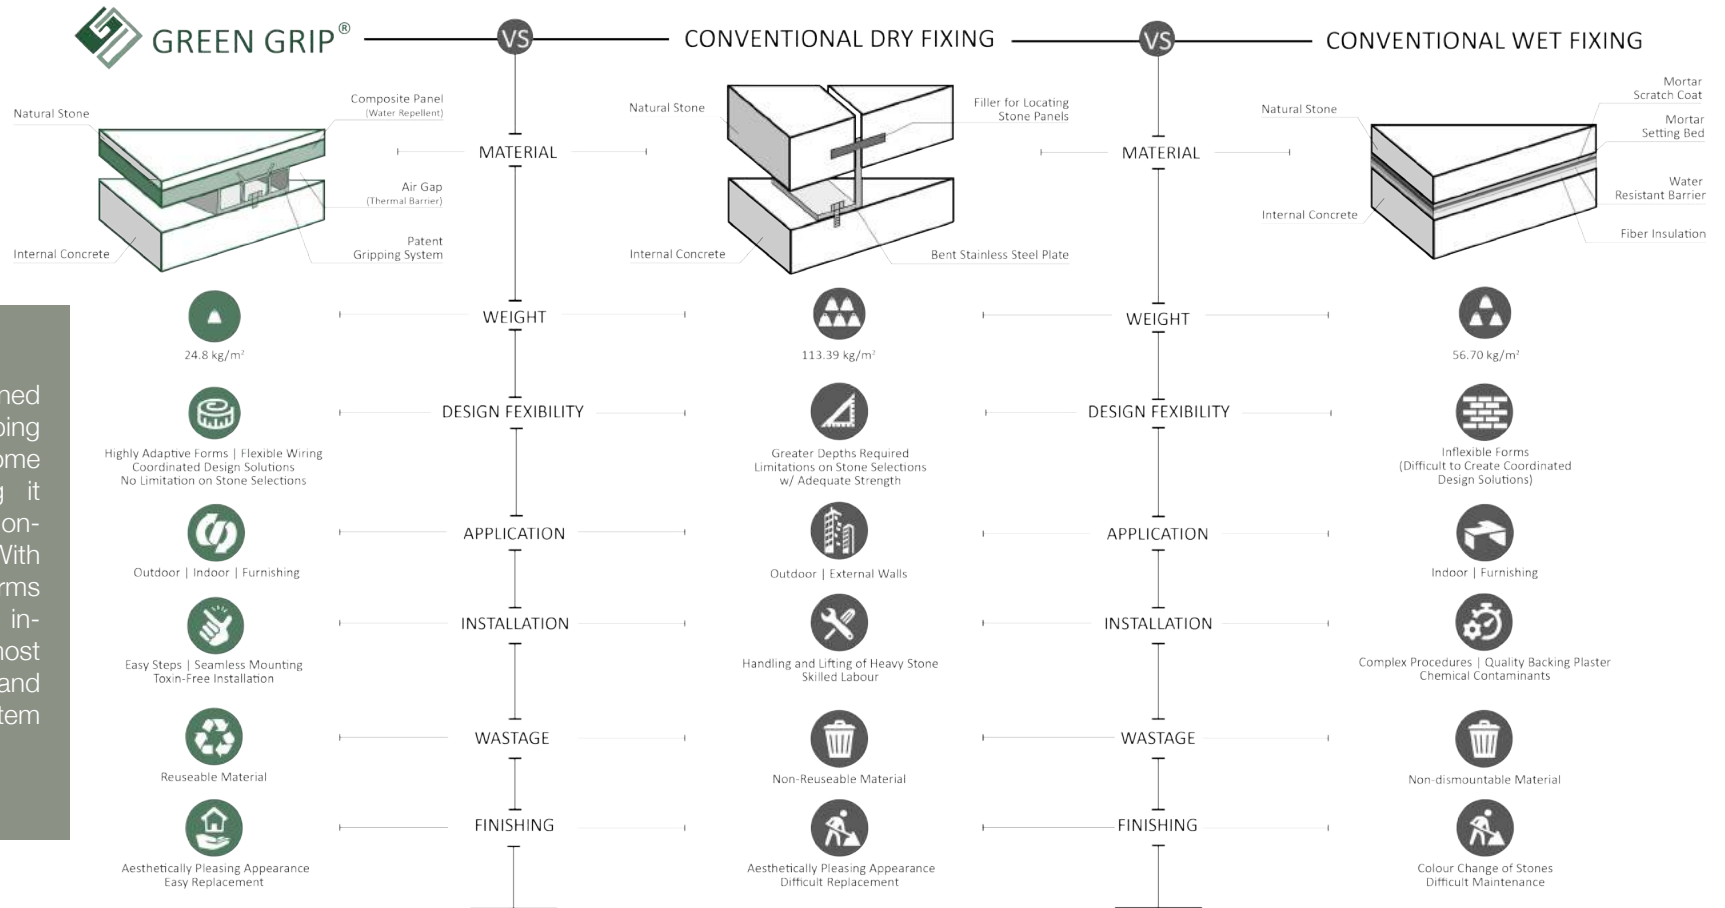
GREEN GRIP®

VS

CONVENTIONAL DRY FIXING

VS

CONVENTIONAL WET FIXING

Natural Stone

Composite Panel (Water Repellent)

Air Gap (Thermal Barrier)

Patent Gripping System

Internal Concrete

MATERIAL

Natural Stone

Filler for Locating Stone Panels

Internal Concrete

Bent Stainless Steel Plate

MATERIAL

Natural Stone

Mortar Scratch Coat

Mortar Setting Bed

Water Resistant Barrier

Internal Concrete

Fiber Insulation

ned
ping
ome
it
on-
With
rms
in-
most
and
tem

24.8 kg/m²

WEIGHT

113.39 kg/m²

WEIGHT

56.70 kg/m²

Highly Adaptive Forms | Flexible Wiring
Coordinated Design Solutions
No Limitation on Stone Selections

DESIGN FEXIBILITY

Greater Depths Required
Limitations on Stone Selections
w/ Adequate Strength

DESIGN FEXIBILITY

Inflexible Forms
(Difficult to Create Coordinated Design Solutions)

Outdoor | Indoor | Furnishing

APPLICATION

Outdoor | External Walls

APPLICATION

Indoor | Furnishing

Easy Steps | Seamless Mounting
Toxin-Free Installation

INSTALLATION

Handling and Lifting of Heavy Stone
Skilled Labour

INSTALLATION

Complex Procedures | Quality Backing Plaster
Chemical Contaminants

Reuseable Material

WASTAGE

Non-Reuseable Material

WASTAGE

Non-dismountable Material

Aesthetically Pleasing Appearance
Easy Replacement

FINISHING

Aesthetically Pleasing Appearance
Difficult Replacement

FINISHING

Colour Change of Stones
Difficult Maintenance